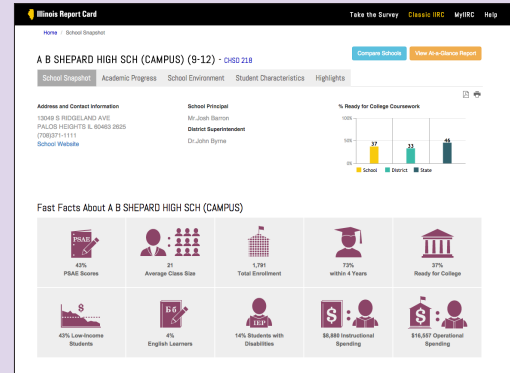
Illinois Report Card

Take the Survey Classic IIRC MyIIRC Help

Home / School Snapshot

A B SHEPARD HIGH SCH (CAMPUS) (9-12) - CHSD 218

Compare Schools View At-a-Glance Report

School Snapshot Academic Progress School Environment Student Characteristics Highlights

Address and Contact Information
13049 S RIDGELAND AVE
PALOS HEIGHTS IL 60463 2625
(708)371-1111
School Website

School Principal
Mr.Josh Barron
District Superintendent
Dr.John Byrne

% Ready for College Coursework

| | School | District | State |
|---|---|---|---|
| | 37 | 33 | 46 |

100%
50%
0%

School District State

Fast Facts About A B SHEPARD HIGH SCH (CAMPUS)

PSAE
43%
PSAE Scores

21
Average Class Size

1,791
Total Enrollment

73%
within 4 Years

37%
Ready for College

43% Low-Income Students

EL
4%
English Learners

IEP
14% Students with Disabilities

$8,889 Instructional Spending

$16,557 Operational Spending